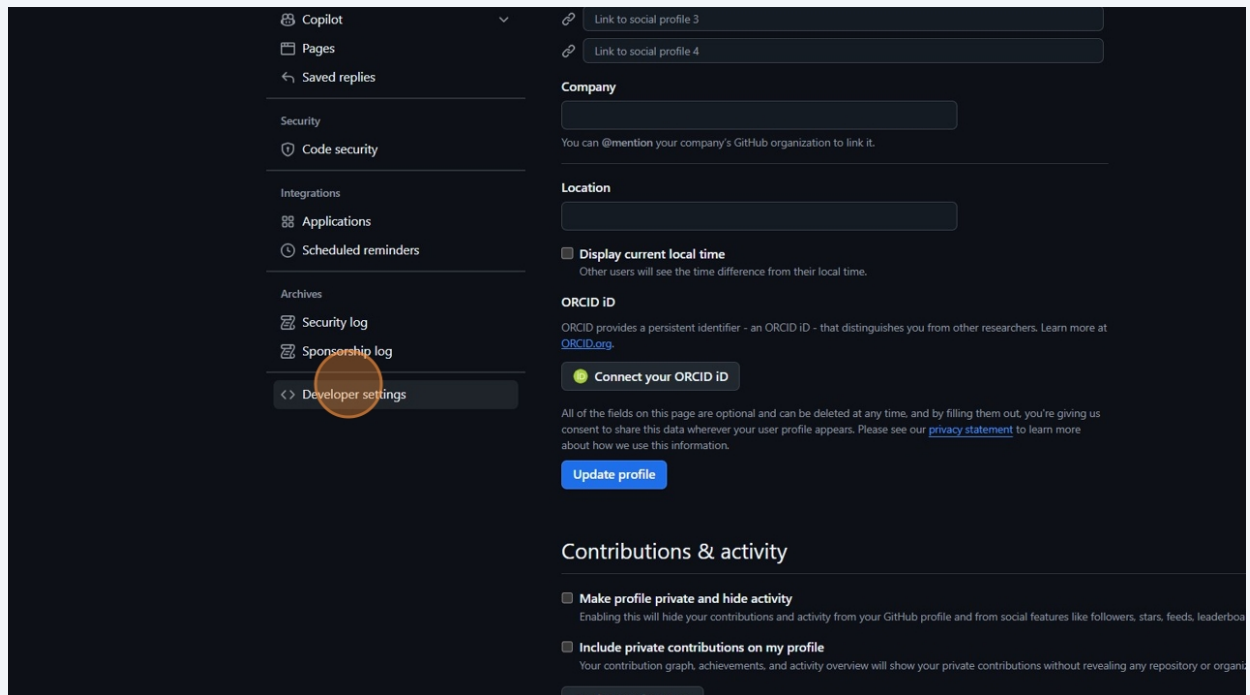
Copilot
Pages
Saved replies

Security
Code security

Integrations
Applications
Scheduled reminders

Archives
Security log
Sponsorship log

<> Developer settings

Link to social profile 3
Link to social profile 4

Company

You can @mention your company's GitHub organization to link it.

Location

Display current local time
Other users will see the time difference from their local time.

ORCID iD

ORCID provides a persistent identifier - an ORCID iD - that distinguishes you from other researchers. Learn more at ORCID.org.

Connect your ORCID iD

All of the fields on this page are optional and can be deleted at any time, and by filling them out, you're giving us consent to share this data wherever your user profile appears. Please see our privacy statement to learn more about how we use this information.

Update profile

Contributions & activity

Make profile private and hide activity
Enabling this will hide your contributions and activity from your GitHub profile and from social features like followers, stars, feeds, leaderboa

Include private contributions on my profile
Your contribution graph, achievements, and activity overview will show your private contributions without revealing any repository or organiz